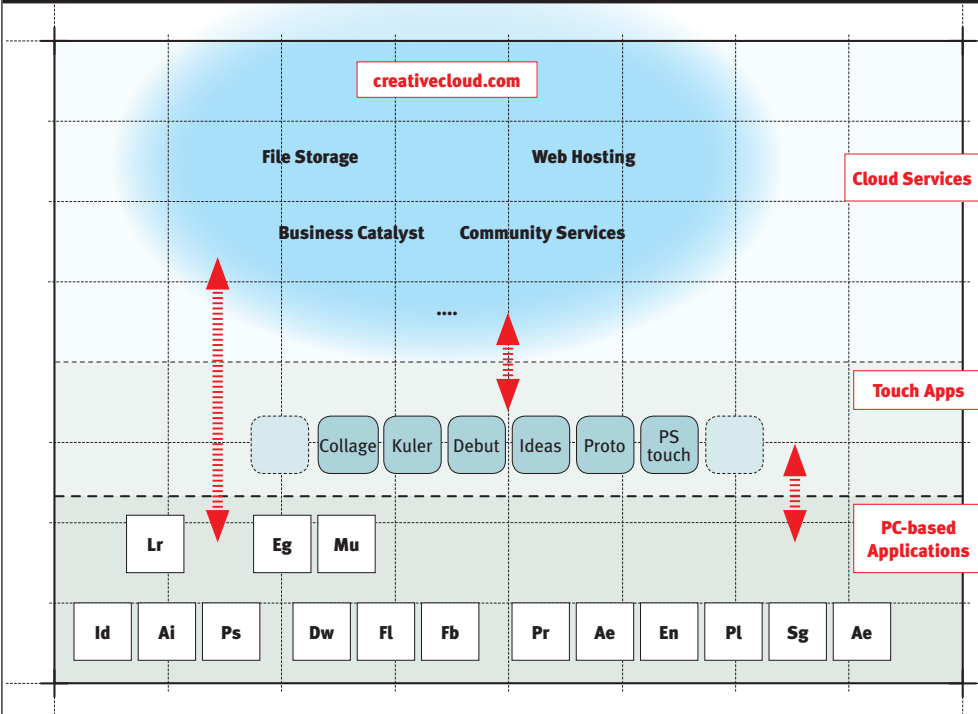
creativecloud.com

File Storage

Web Hosting

Business Catalyst

Community Services

....

Cloud Services

Touch Apps

Collage Kuler Debut Ideas Proto PS touch

PC-based Applications

Lr Eg Mu

Id Ai Ps Dw Fl Fb Pr Ae En Pl Sg Ae